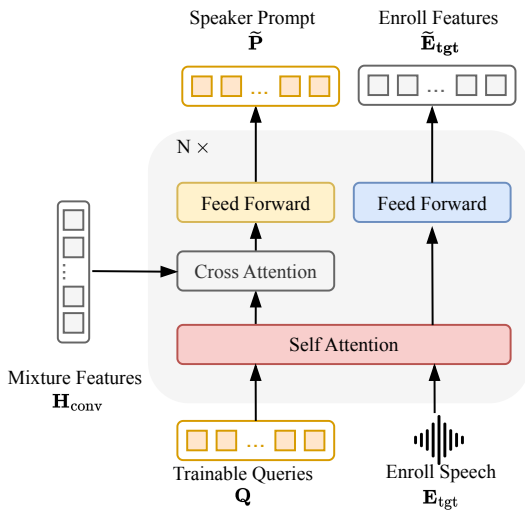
Speaker Prompt
$\widetilde{\mathbf{P}}$

Enroll Features
$\widetilde{\mathbf{E}}_{\mathbf{tgt}}$

...

...

N ×

Feed Forward

Feed Forward

Cross Attention

Self Attention

Mixture Features
$\mathbf{H}_{\text{conv}}$

...

Trainable Queries
$\mathbf{Q}$

Enroll Speech
$\mathbf{E}_{\text{tgt}}$